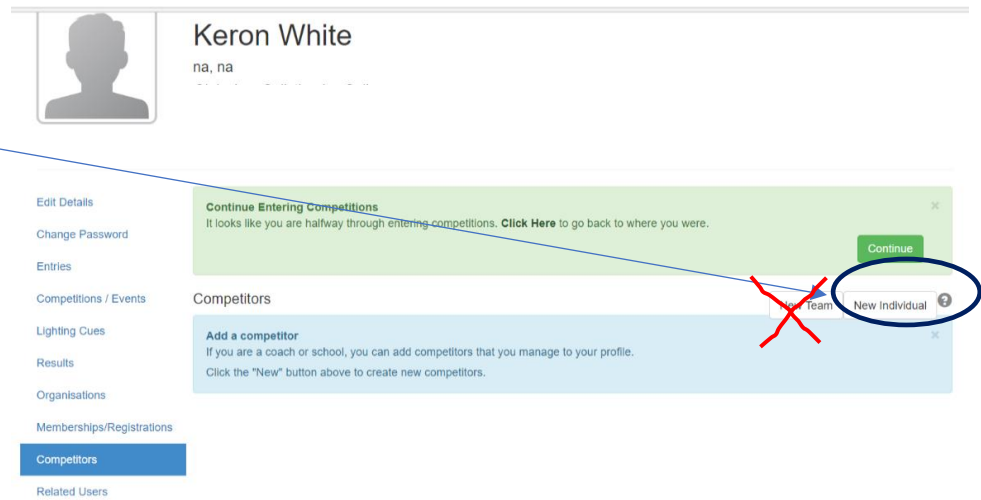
Keron White
na, na
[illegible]

Edit Details
Change Password
Entries
Competitions / Events
Lighting Cues
Results
Organisations
Memberships/Registrations
Competitors
Related Users

Continue Entering Competitions
It looks like you are halfway through entering competitions. Click Here to go back to where you were.
×
Continue

Competitors
New Team
New Individual
?

Add a competitor
If you are a coach or school, you can add competitors that you manage to your profile.
Click the "New" button above to create new competitors.
×